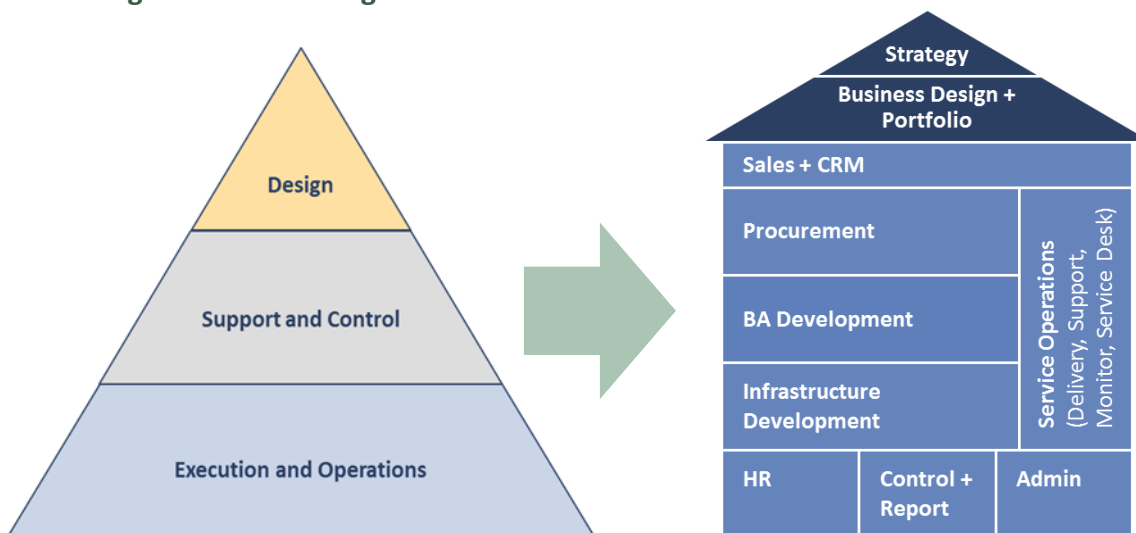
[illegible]

Design

Support and Control

Execution and Operations

Strategy

Business Design + Portfolio

Sales + CRM

Procurement

BA Development

Infrastructure Development

Service Operations (Delivery, Support, Monitor, Service Desk)

HR

Control + Report

Admin